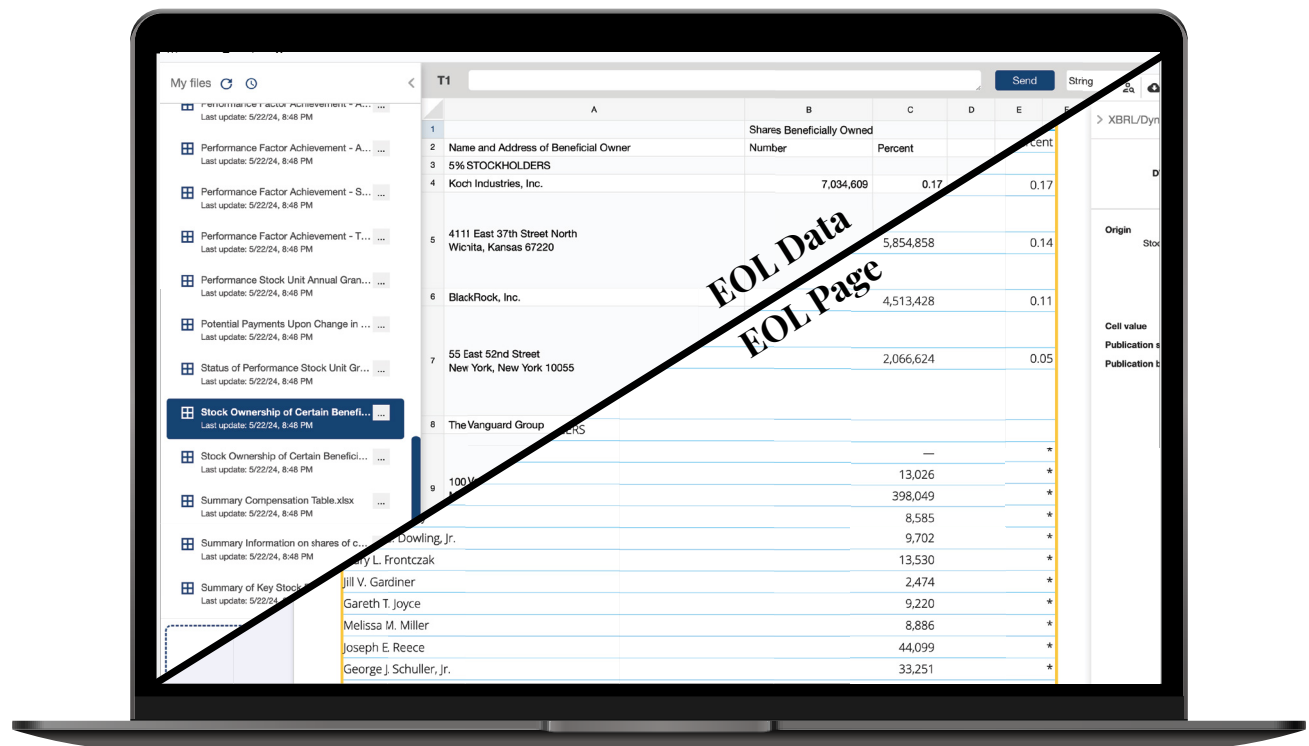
My files

Performance Factor Achievement - A...
Last update: 5/22/24, 8:48 PM

Performance Factor Achievement - A...
Last update: 5/22/24, 8:48 PM

Performance Factor Achievement - S...
Last update: 5/22/24, 8:48 PM

Performance Factor Achievement - T...
Last update: 5/22/24, 8:48 PM

Performance Stock Unit Annual Gran...
Last update: 5/22/24, 8:48 PM

Potential Payments Upon Change in ...
Last update: 5/22/24, 8:48 PM

Status of Performance Stock Unit Gr...
Last update: 5/22/24, 8:48 PM

Stock Ownership of Certain Benefi...
Last update: 5/22/24, 8:48 PM

Stock Ownership of Certain Benefici...
Last update: 5/22/24, 8:48 PM

Summary Compensation Table.xlsx
Last update: 5/22/24, 8:48 PM

Summary Information on shares of c...
Last update: 5/22/24, 8:48 PM

Summary of Key Stock
Last update: 5/22/24

T1 Send String

XBRL/Dyn

| | A | B | C | D | E |
|---|---|---|---|---|---|
| 1 | | Shares Beneficially Owned | | | |
| 2 | Name and Address of Beneficial Owner | Number | Percent | | Percent |
| 3 | 5% STOCKHOLDERS | | | | |
| 4 | Koch Industries, Inc. | 7,034,609 | 0.17 | | 0.17 |
| 5 | 4111 East 37th Street North Wichita, Kansas 67220 | | 5,854,858 | | 0.14 |
| 6 | BlackRock, Inc. | | 4,513,428 | | 0.11 |
| 7 | 55 East 52nd Street New York, New York 10055 | | 2,066,624 | | 0.05 |
| 8 | The Vanguard Group ERS | | | | |
| 9 | 100 V | | — | | * |
| | | | 13,026 | | * |
| | | | 398,049 | | * |
| | | | 8,585 | | * |
| | Dowling, Jr. | | 9,702 | | * |
| | ary L. Frontczak | | 13,530 | | * |
| | Jill V. Gardiner | | 2,474 | | * |
| | Gareth T. Joyce | | 9,220 | | * |
| | Melissa M. Miller | | 8,886 | | * |
| | Joseph E. Reece | | 44,099 | | * |
| | George J. Schuller, Jr. | | 33,251 | | * |

Origin
Stoc

Cell value
Publication s
Publication b

EOL Data
EOL Page